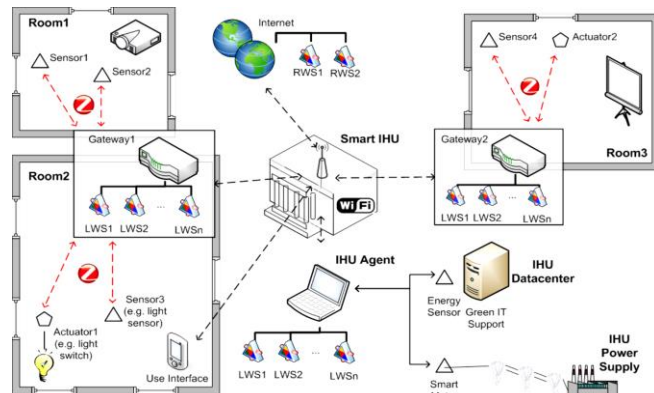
Room1

Sensor1

Sensor2

Internet

RWS1 RWS2

Sensor4

Actuator2

Room3

Gateway1

Smart IHU

Gateway2

Room2

LWS1 LWS2 ... LWSn

LWS1 LWS2 ... LWSn

WiFi

IHU Agent

IHU Datacenter

Energy Sensor

Green IT Support

Sensor3 (e.g. light sensor)

Actuator1 (e.g. light switch)

Use Interface

LWS1 LWS2 ... LWSn

Smart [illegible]

IHU Power Supply